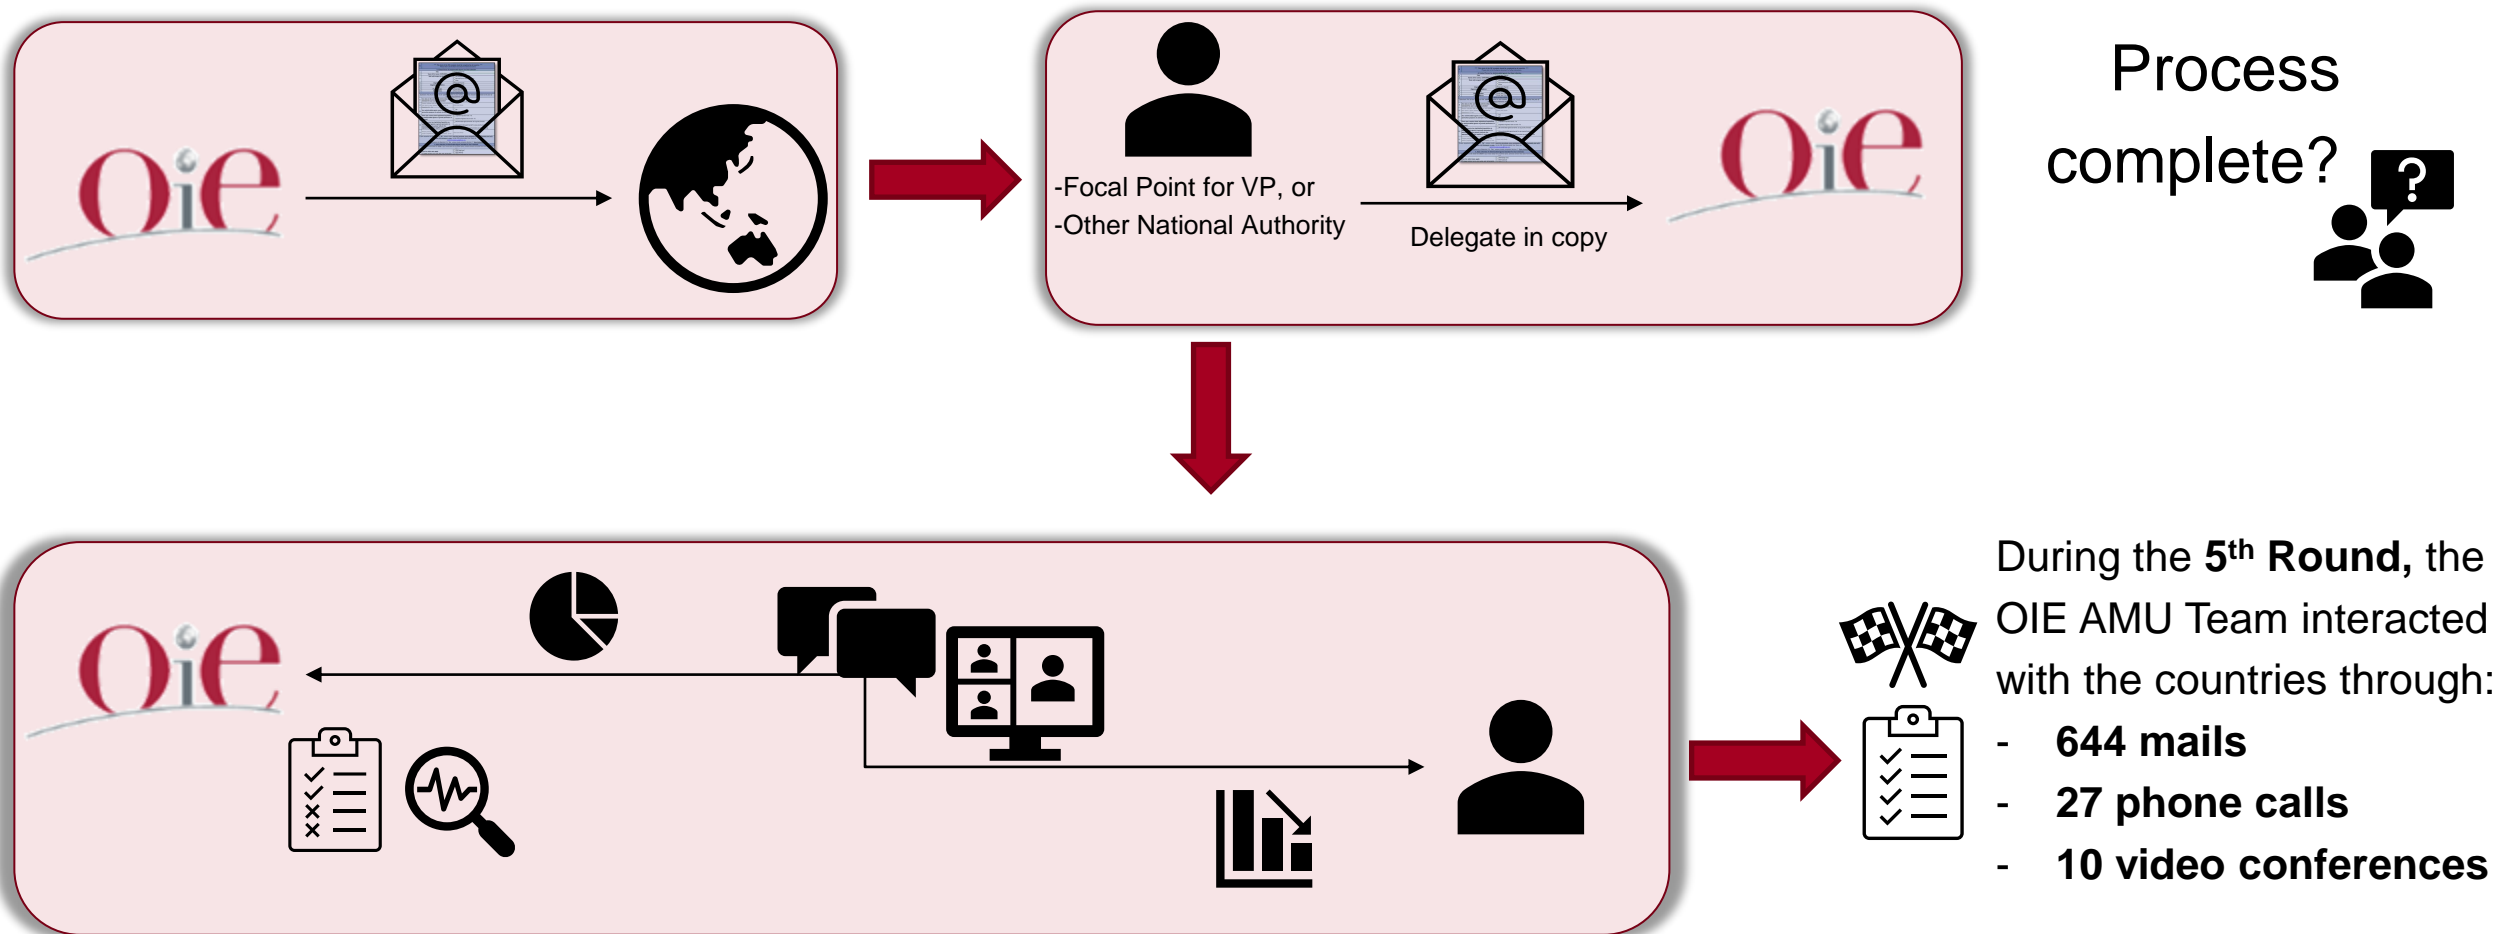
OiE

-Focal Point for VP, or
-Other National Authority

Delegate in copy

OiE

Process complete?

?

OiE

During the 5$^{th}$ **Round,** the OIE AMU Team interacted with the countries through:

- **644 mails**
- **27 phone calls**
- **10 video conferences**